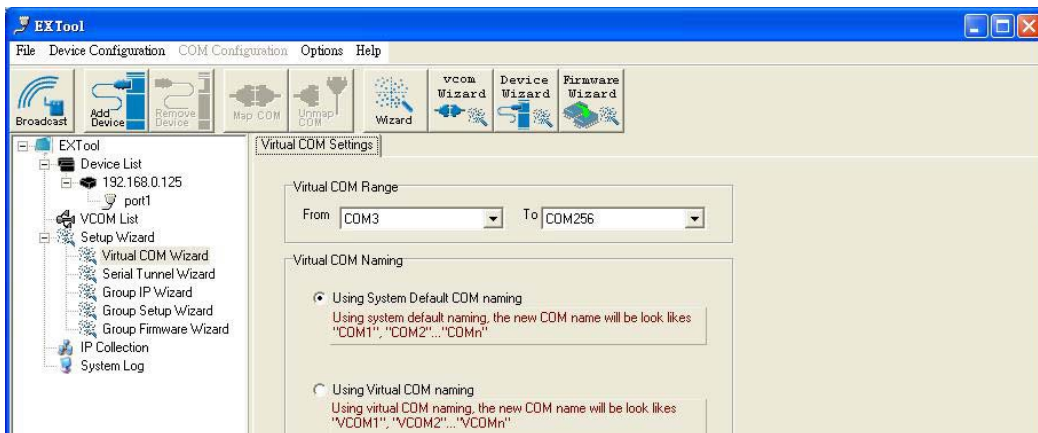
EXTool

File Device Configuration COM Configuration Options Help

Broadcast Add Device Remove Device Map COM Unmap COM Wizard vcom Wizard Device Wizard Firmware Wizard

EXTool
Device List
192.168.0.125
port1
VCOM List
Setup Wizard
Virtual COM Wizard
Serial Tunnel Wizard
Group IP Wizard
Group Setup Wizard
Group Firmware Wizard
IP Collection
System Log

Virtual COM Settings

Virtual COM Range
From COM3 To COM256

Virtual COM Naming

Using System Default COM naming
Using system default naming, the new COM name will be look likes "COM1", "COM2"..."COMn"

Using Virtual COM naming
Using virtual COM naming, the new COM name will be look likes "VCOM1", "VCOM2"..."VCOMn"